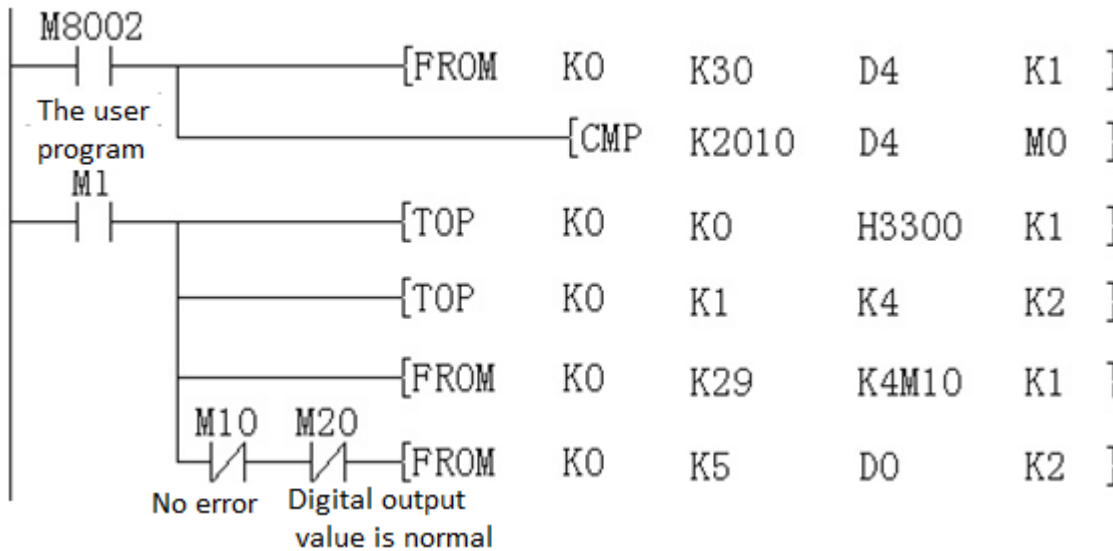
M8002

[FROM K0 K30 D4 K1 ]

The user program

[CMP K2010 D4 M0 ]

M1

[TOP K0 K0 H3300 K1 ]

[TOP K0 K1 K4 K2 ]

[FROM K0 K29 K4M10 K1 ]

M10 M20

[FROM K0 K5 D0 K2 ]

No error

Digital output value is normal